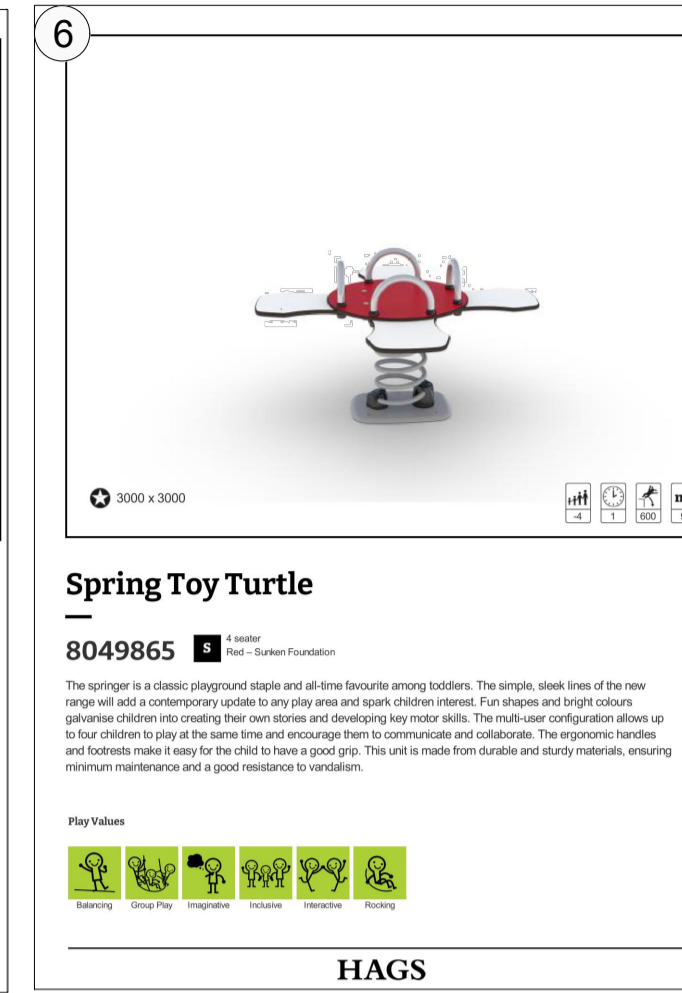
6

3000 x 3000

-4 1 600

Spring Toy Turtle

8049865 S 4 seater
Red – Sunken Foundation

The springer is a classic playground staple and all-time favourite among toddlers. The simple, sleek lines of the new range will add a contemporary update to any play area and spark children interest. Fun shapes and bright colours galvanise children into creating their own stories and developing key motor skills. The multi-user configuration allows up to four children to play at the same time and encourage them to communicate and collaborate. The ergonomic handles and footrests make it easy for the child to have a good grip. This unit is made from durable and sturdy materials, ensuring minimum maintenance and a good resistance to vandalism.

Play Values

Balancing Group Play Imaginative Inclusive Interactive Rocking

HAGS